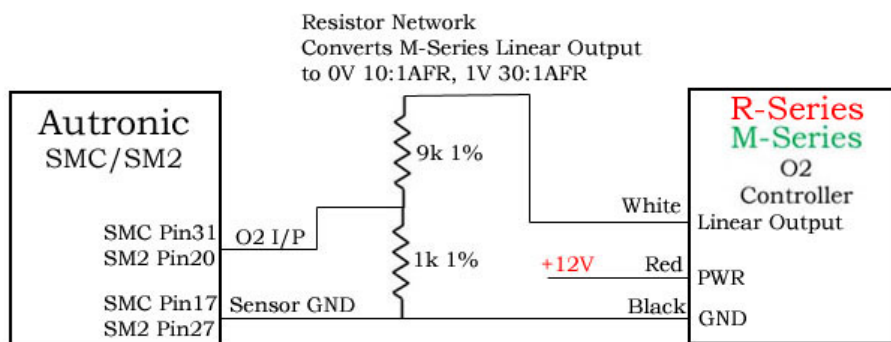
Resistor Network
Converts M-Series Linear Output
to 0V 10:1AFR, 1V 30:1AFR

Autronic
SMC/SM2

SMC Pin31
SM2 Pin20

O2 I/P

SMC Pin17
SM2 Pin27

Sensor GND

9k 1%

1k 1%

+12V

White

Red

Black

R-Series
M-Series
O2
Controller
Linear Output

PWR

GND